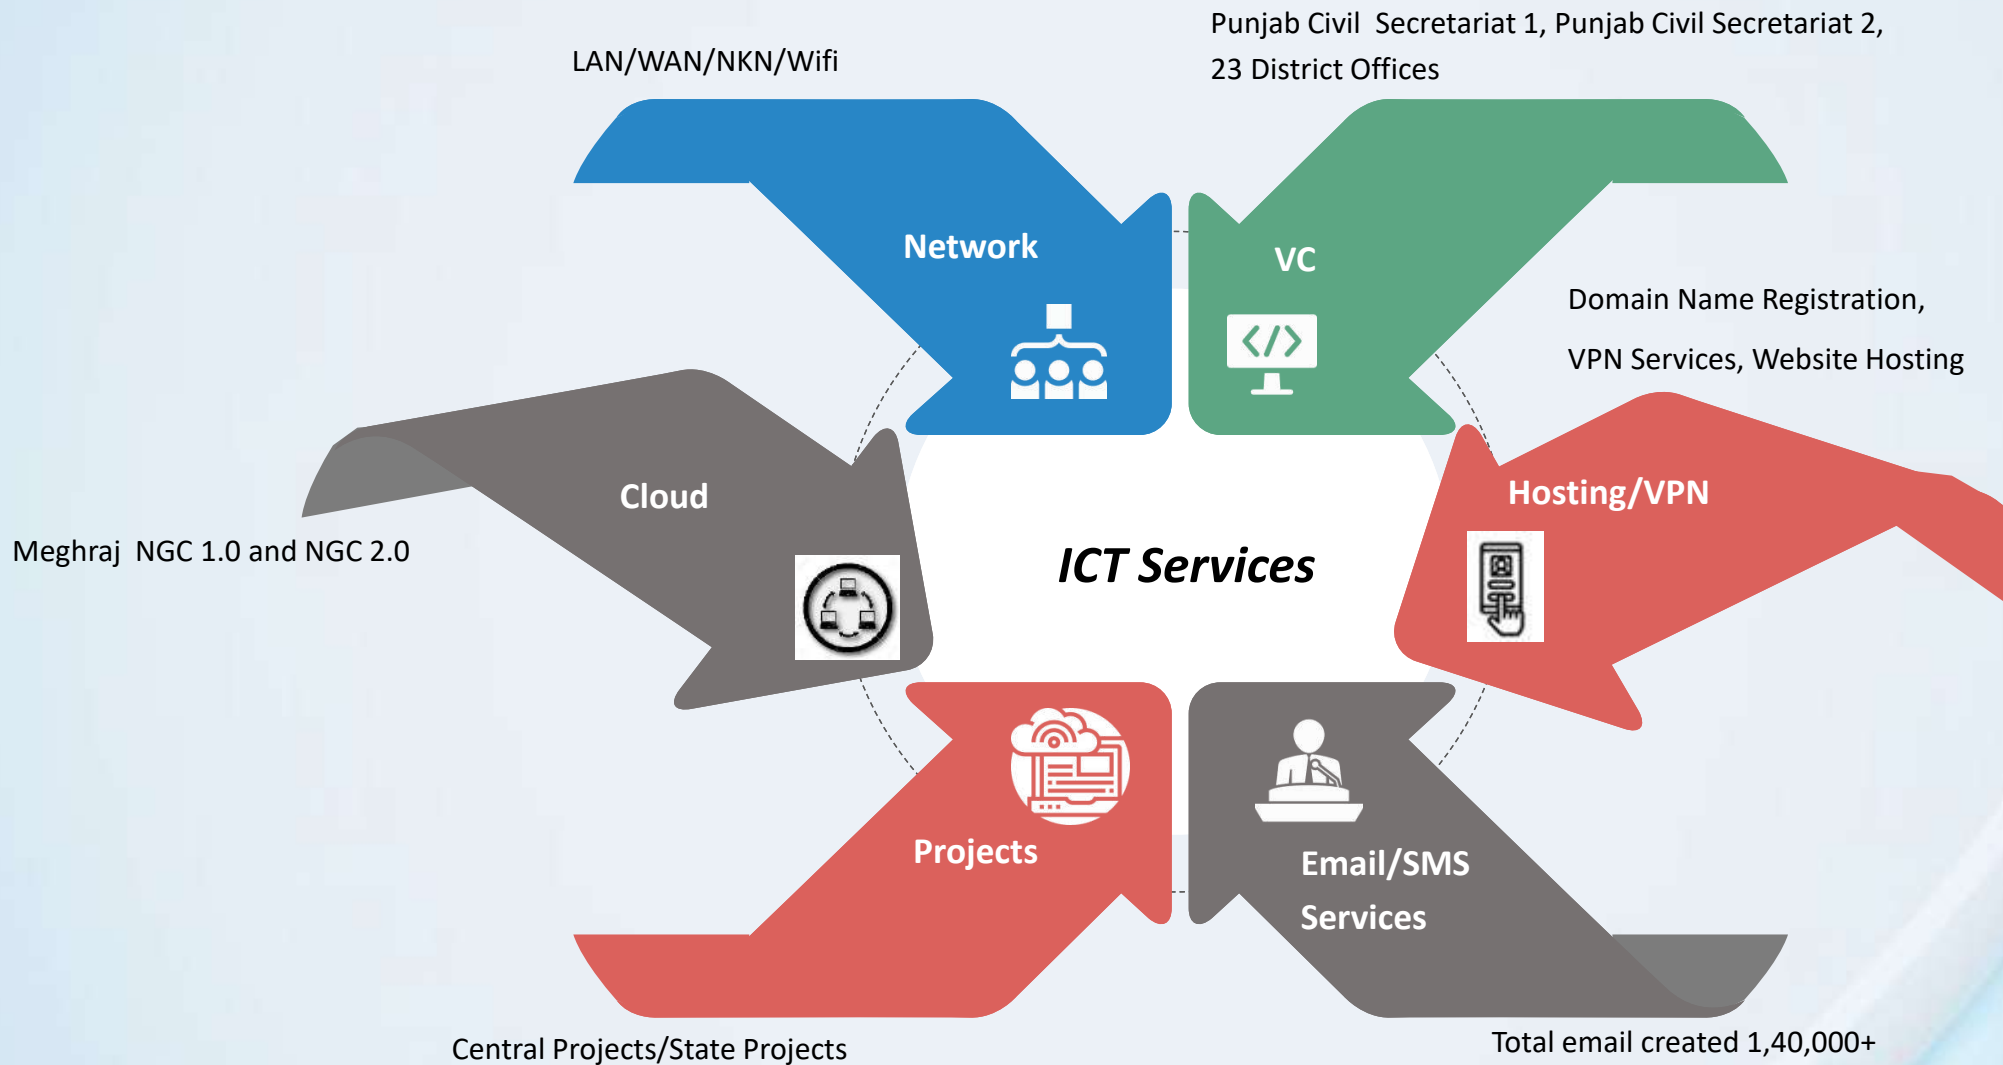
LAN/WAN/NKN/Wifi

Punjab Civil Secretariat 1, Punjab Civil Secretariat 2, 23 District Offices

Network

VC

Domain Name Registration,

VPN Services, Website Hosting

Cloud

Hosting/VPN

Meghraj NGC 1.0 and NGC 2.0

ICT Services

Projects

Email/SMS Services

Central Projects/State Projects

Total email created 1,40,000+